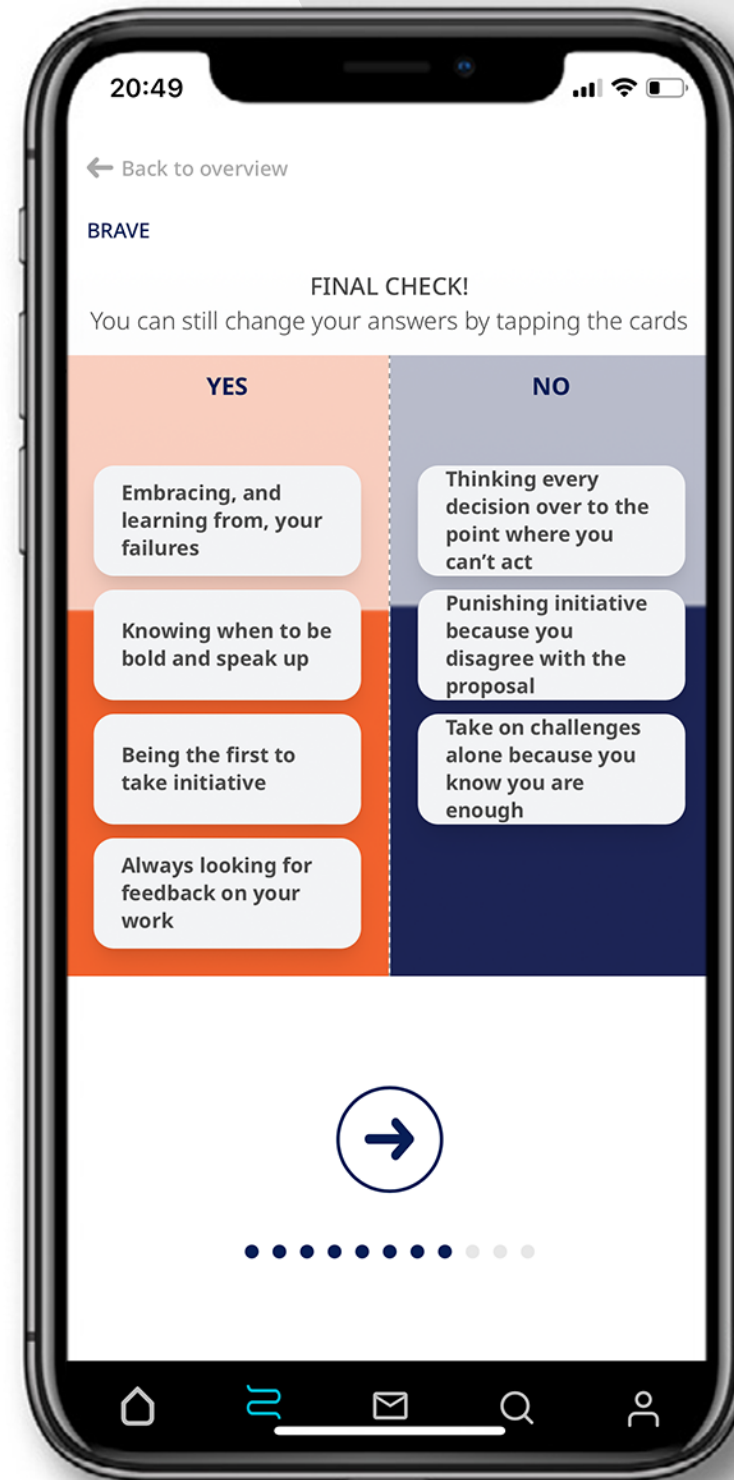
20:49

Back to overview

BRAVE

FINAL CHECK!
You can still change your answers by tapping the cards

YES

Embracing, and learning from, your failures

Knowing when to be bold and speak up

Being the first to take initiative

Always looking for feedback on your work

NO

Thinking every decision over to the point where you can't act

Punishing initiative because you disagree with the proposal

Take on challenges alone because you know you are enough